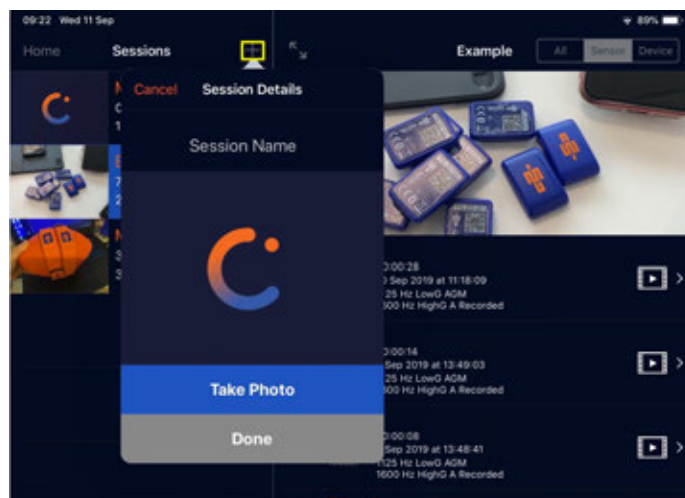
09:22 Wed 11 Sep

89%

Home

Sessions

Example

All

Sensor

Device

Cancel

Session Details

Session Name

Take Photo

Done

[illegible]0:00:28
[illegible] Sep 2019 at 11:18:09
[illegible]25 Hz LowG AGM
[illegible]600 Hz HighG A Recorded

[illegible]0:00:14
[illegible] Sep 2019 at 13:49:03
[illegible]25 Hz LowG AGM
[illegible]600 Hz HighG A Recorded

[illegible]0:00:08
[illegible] Sep 2019 at 13:48:41
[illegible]125 Hz LowG AGM
1600 Hz HighG A Recorded